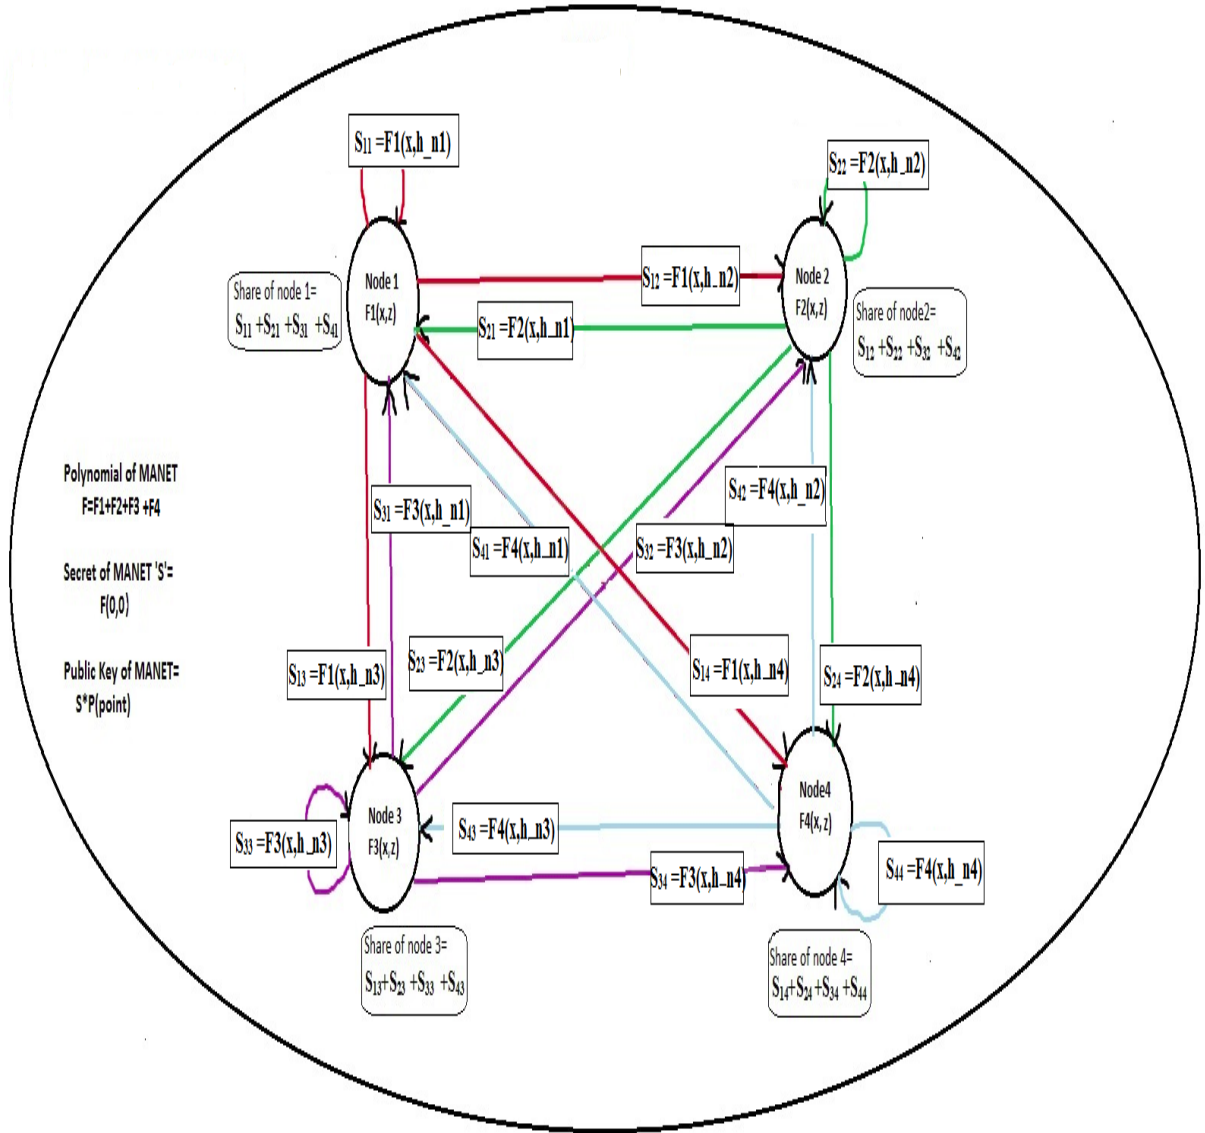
$S_{11}$ =F1(x,h_n1)

$S_{22}$ =F2(x,h_n2)

Node 1
F1(x,z)

Node 2
F2(x,z)

$S_{12}$ =F1(x,h_n2)

$S_{21}$ =F2(x,h_n1)

Share of node 1=
$S_{11}$ +$S_{21}$ +$S_{31}$ +$S_{41}$

Share of node2=
$S_{12}$ +$S_{22}$ +$S_{32}$ +$S_{42}$

Polynomial of MANET
F=F1+F2+F3 +F4

Secret of MANET 'S'=
F(0,0)

Public Key of MANET=
S*P(point)

$S_{31}$ =F3(x,h_n1)

$S_{41}$ =F4(x,h_n1)

$S_{32}$ =F3(x,h_n2)

$S_{42}$ =F4(x,h_n2)

$S_{23}$ =F2(x,h_n3)

$S_{13}$ =F1(x,h_n3)

$S_{14}$ =F1(x,h_n4)

$S_{24}$ =F2(x,h_n4)

Node 3
F3(x,z)

Node4
F4(x,z)

$S_{33}$ =F3(x,h_n3)

$S_{43}$ =F4(x,h_n3)

$S_{34}$ =F3(x,h_n4)

$S_{44}$ =F4(x,h_n4)

Share of node 3=
$S_{13}$+$S_{23}$ +$S_{33}$ +$S_{43}$

Share of node 4=
$S_{14}$+$S_{24}$+$S_{34}$ +$S_{44}$